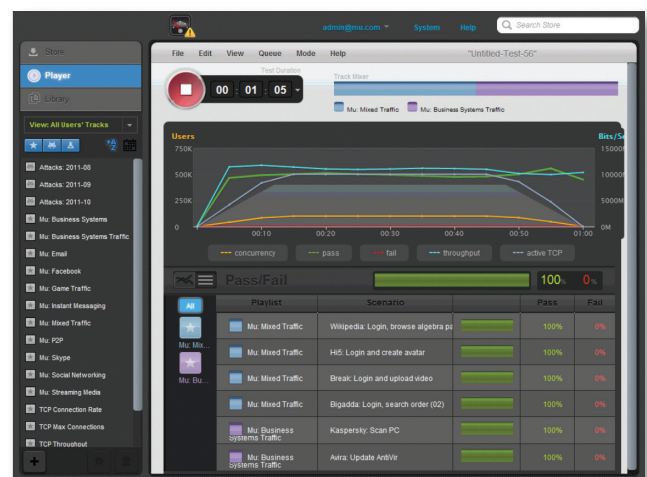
admin@mu.com System Help Search Store

Store
Player
Library

View: All Users' Tracks

Attacks: 2011-08
Attacks: 2011-09
Attacks: 2011-10
Mu: Business Systems
Mu: Business Systems Traffic
Mu: Email
Mu: Facebook
Mu: Game Traffic
Mu: Instant Messaging
Mu: Mixed Traffic
Mu: P2P
Mu: Skype
Mu: Social Networking
Mu: Streaming Media
TCP Connection Rate
TCP Max Connections
TCP Throughput

File Edit View Queue Mode Help "Untitled-Test-56"

Test Duration
00 : 01 : 05

Track Mixer
Mu: Mixed Traffic Mu: Business Systems Traffic

Users Bits/Se
750K 1500M
500K 1000M
250K 500M
0 0M
00:10 00:20 00:30 00:40 00:50 01:00

concurrency pass fail throughput active TCP

Pass/Fail 100% 0%

| | Playlist | Scenario | | Pass | Fail |
|---|---|---|---|---|---|
| All | Mu: Mixed Traffic | Wikipedia: Login, browse algebra pa | | 100% | 0% |
| Mu: Mix... | Mu: Mixed Traffic | Hi5: Login and create avatar | | 100% | 0% |
| Mu: Bu... | Mu: Mixed Traffic | Break: Login and upload video | | 100% | 0% |
| | Mu: Mixed Traffic | Bigadda: Login, search order (02) | | 100% | 0% |
| | Mu: Business Systems Traffic | Kaspersky: Scan PC | | 100% | 0% |
| | Mu: Business Systems Traffic | Avira: Update AntiVir | | 100% | 0% |